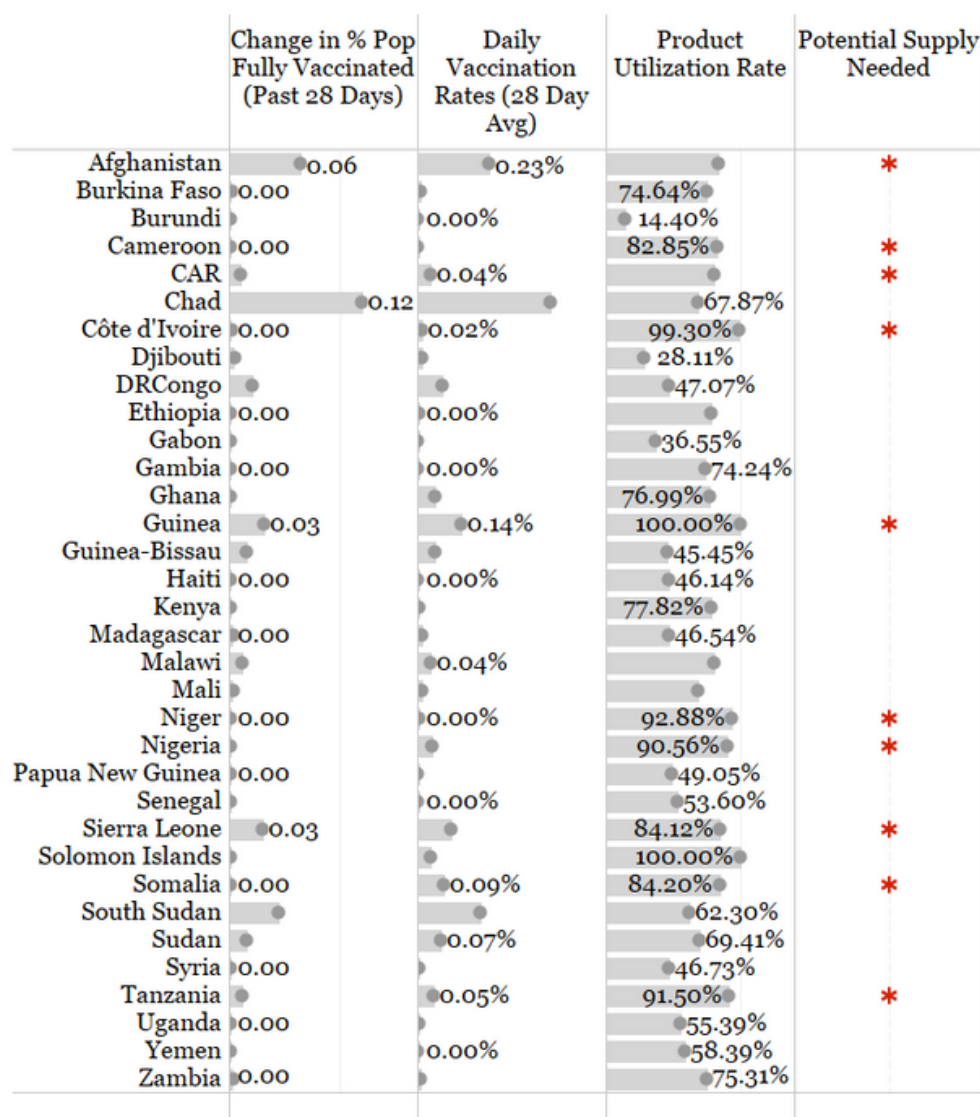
| | Change in % Pop Fully Vaccinated (Past 28 Days) | Daily Vaccination Rates (28 Day Avg) | Product Utilization Rate | Potential Supply Needed |
|---|---|---|---|---|
| Afghanistan | 0.06 | 0.23% | | * |
| Burkina Faso | 0.00 | | 74.64% | |
| Burundi | | 0.00% | 14.40% | |
| Cameroon | 0.00 | | 82.85% | * |
| CAR | | 0.04% | | * |
| Chad | 0.12 | | 67.87% | |
| Côte d'Ivoire | 0.00 | 0.02% | 99.30% | * |
| Djibouti | | | 28.11% | |
| DRCongo | | | 47.07% | |
| Ethiopia | 0.00 | 0.00% | | |
| Gabon | | | 36.55% | |
| Gambia | 0.00 | 0.00% | 74.24% | |
| Ghana | | | 76.99% | |
| Guinea | 0.03 | 0.14% | 100.00% | * |
| Guinea-Bissau | | | 45.45% | |
| Haiti | 0.00 | 0.00% | 46.14% | |
| Kenya | | | 77.82% | |
| Madagascar | 0.00 | | 46.54% | |
| Malawi | | 0.04% | | |
| Mali | | | | |
| Niger | 0.00 | 0.00% | 92.88% | * |
| Nigeria | | | 90.56% | * |
| Papua New Guinea | 0.00 | | 49.05% | |
| Senegal | | 0.00% | 53.60% | |
| Sierra Leone | 0.03 | | 84.12% | * |
| Solomon Islands | | | 100.00% | |
| Somalia | 0.00 | 0.09% | 84.20% | * |
| South Sudan | | | 62.30% | |
| Sudan | | 0.07% | 69.41% | |
| Syria | 0.00 | | 46.73% | |
| Tanzania | | 0.05% | 91.50% | * |
| Uganda | 0.00 | | 55.39% | |
| Yemen | | 0.00% | 58.39% | |
| Zambia | 0.00 | | 75.31% | |